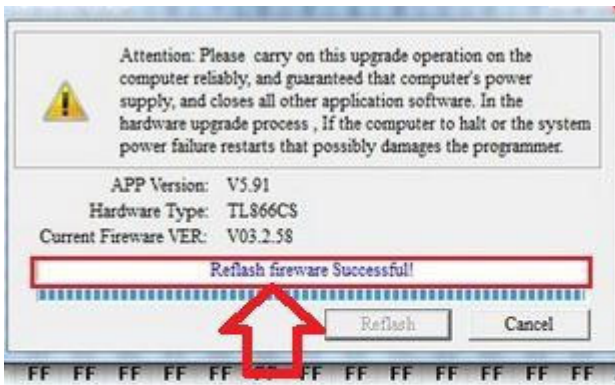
Attention: Please carry on this upgrade operation on the computer reliably, and guaranteed that computer's power supply, and closes all other application software. In the hardware upgrade process , If the computer to halt or the system power failure restarts that possibly damages the programmer.

APP Version: V5.91
Hardware Type: TL866CS
Current Fireware VER: V03.2.58

Reflash fireware Successful!

Reflash
Cancel

FF FF FF FF FF FF FF FF FF FF FF FF